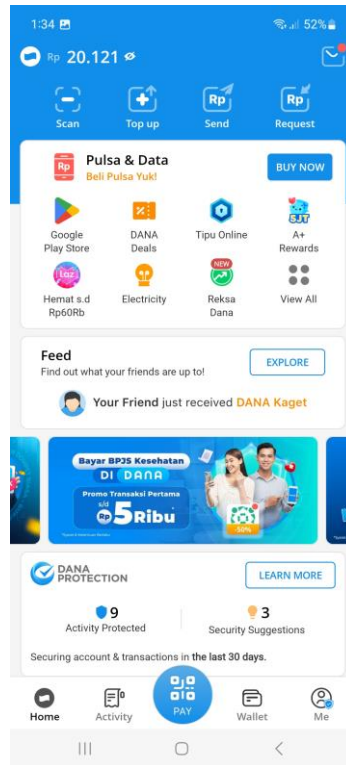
1:34
52%

Rp 20.121

Scan
Top up
Send
Request

Pulsa & Data
Beli Pulsa Yuk!
BUY NOW

Google Play Store
DANA Deals
Tipu Online
A+ Rewards
Hemat s.d Rp60Rb
Electricity
NEW
Reksa Dana
View All

Feed
Find out what your friends are up to!
EXPLORE

Your Friend just received DANA Kaget

Bayar BPJS Kesehatan DI DANA
Promo Transaksi Pertama s/d Rp 5 Ribu
-50%

DANA PROTECTION
LEARN MORE

9
Activity Protected
3
Security Suggestions

Securing account & transactions in the last 30 days.

Home
Activity
PAY
Wallet
Me